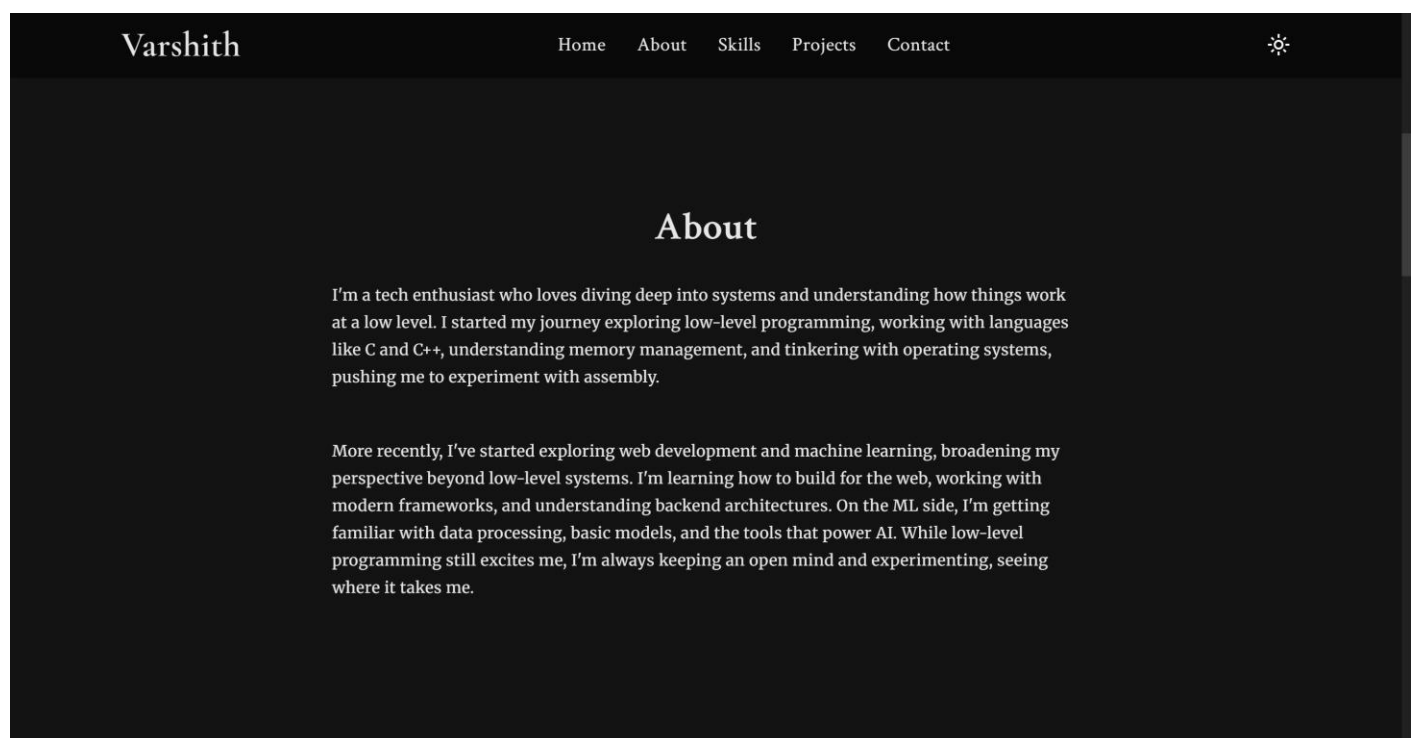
Varshith

Home About Skills Projects Contact

About

I'm a tech enthusiast who loves diving deep into systems and understanding how things work at a low level. I started my journey exploring low-level programming, working with languages like C and C++, understanding memory management, and tinkering with operating systems, pushing me to experiment with assembly.

More recently, I've started exploring web development and machine learning, broadening my perspective beyond low-level systems. I'm learning how to build for the web, working with modern frameworks, and understanding backend architectures. On the ML side, I'm getting familiar with data processing, basic models, and the tools that power AI. While low-level programming still excites me, I'm always keeping an open mind and experimenting, seeing where it takes me.